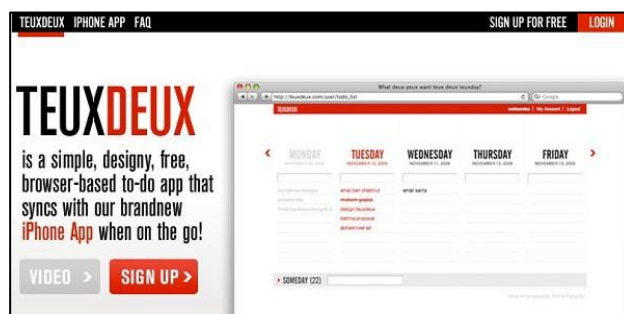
TEUXDEUX IPHONE APP FAQ SIGN UP FOR FREE LOGIN

TEUXDEUX

is a simple, designy, free, browser-based to-do app that syncs with our brandnew iPhone App when on the go!

VIDEO › SIGN UP ›

What deux yeux want teux deux teuxday?

http://teuxdeux.com/user/todo_list

Google

TEUXDEUX

swissmiss | My Account | Logout

‹ MONDAY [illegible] TUESDAY NOVEMBER 11, 2009 WEDNESDAY NOVEMBER 12, 2009 THURSDAY NOVEMBER 13, 2009 FRIDAY NOVEMBER 13, 2009 ›

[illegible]
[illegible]
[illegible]

email ben sheehan
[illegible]
design teuxdeux
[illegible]
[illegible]

email sarita

› SOMEDAY (22)

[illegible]